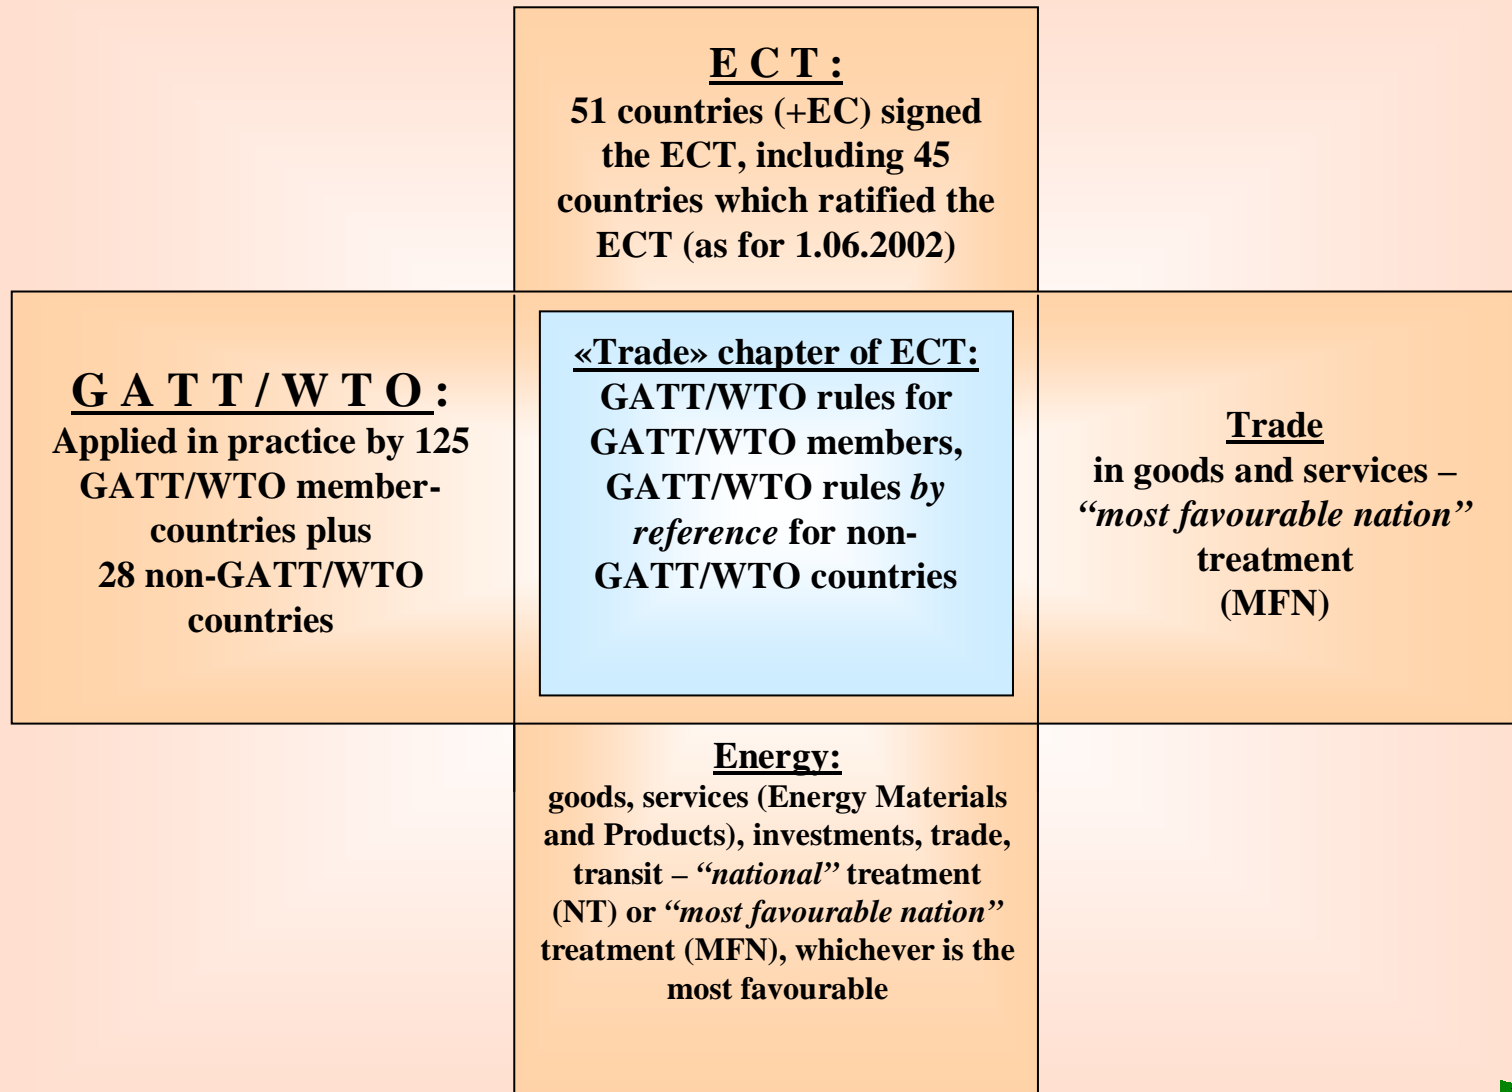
E C T :
51 countries (+EC) signed the ECT, including 45 countries which ratified the ECT (as for 1.06.2002)

G A T T / W T O :
Applied in practice by 125 GATT/WTO member-countries plus 28 non-GATT/WTO countries

«Trade» chapter of ECT:
GATT/WTO rules for GATT/WTO members, GATT/WTO rules *by reference* for non-GATT/WTO countries

Trade
in goods and services – *“most favourable nation”* treatment (MFN)

Energy:
goods, services (Energy Materials and Products), investments, trade, transit – *“national”* treatment (NT) or *“most favourable nation”* treatment (MFN), whichever is the most favourable